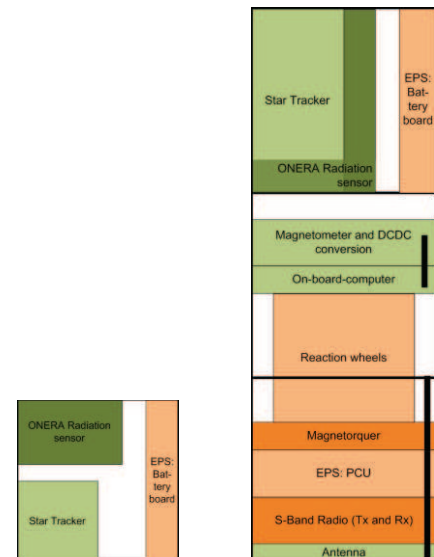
Star Tracker

ONERA Radiation sensor

EPS: Battery board

Magnetometer and DCDC conversion

On-board-computer

Reaction wheels

Magnetorquer

EPS: PCU

S-Band Radio (Tx and Rx)

Antenna

ONERA Radiation sensor

EPS: Battery board

Star Tracker